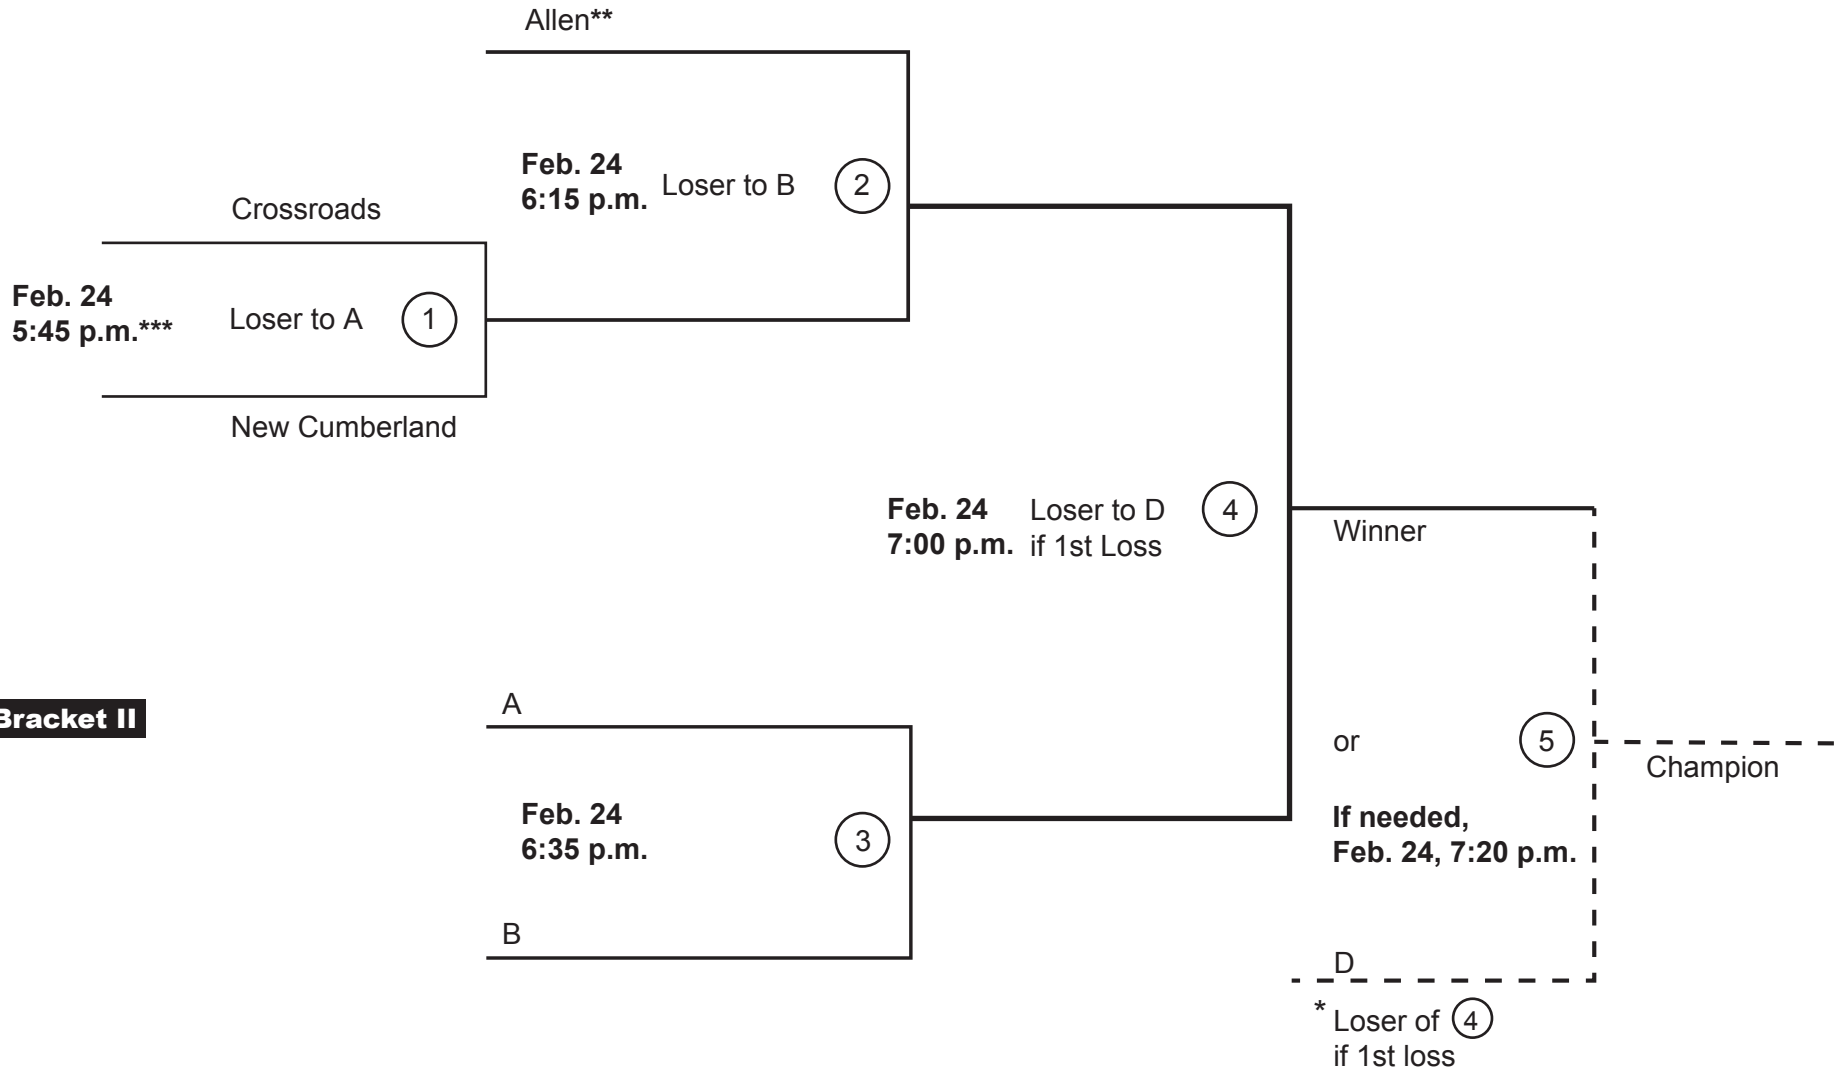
Allen**

Feb. 24
6:15 p.m. Loser to B 2

Crossroads

Feb. 24
5:45 p.m.*** Loser to A 1

New Cumberland

Feb. 24
7:00 p.m. Loser to D if 1st Loss 4

Winner

Bracket II

A

Feb. 24
6:35 p.m. 3

B

or 5

Champion

If needed,
Feb. 24, 7:20 p.m.

D

* Loser of 4 if 1st loss